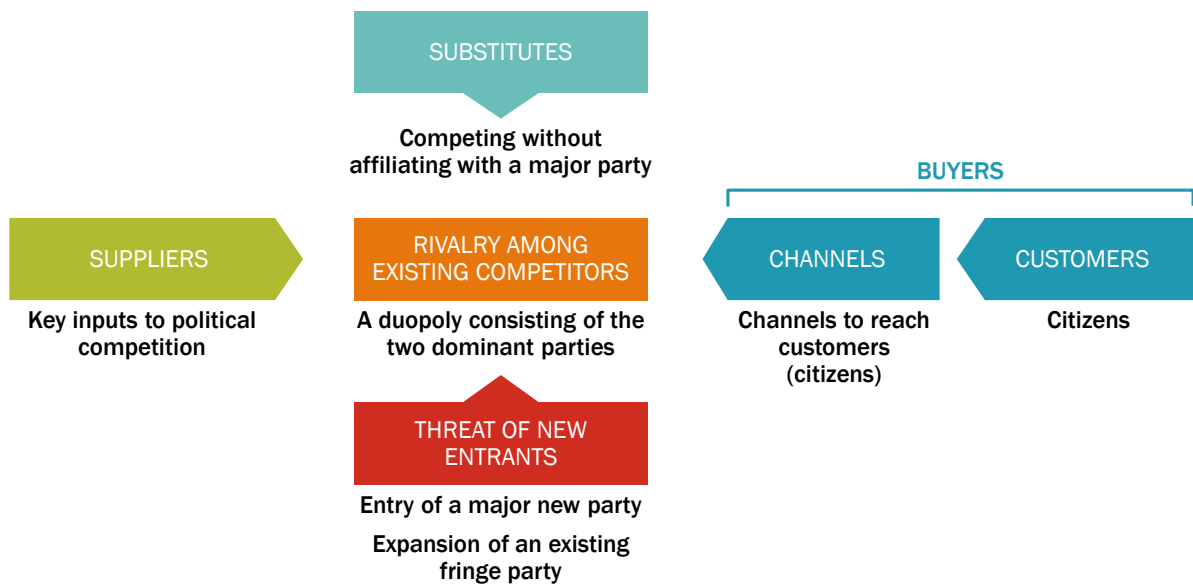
SUBSTITUTES

Competing without affiliating with a major party

BUYERS

SUPPLIERS

Key inputs to political competition

RIVALRY AMONG EXISTING COMPETITORS

A duopoly consisting of the two dominant parties

CHANNELS

Channels to reach customers (citizens)

CUSTOMERS

Citizens

THREAT OF NEW ENTRANTS

Entry of a major new party

Expansion of an existing fringe party